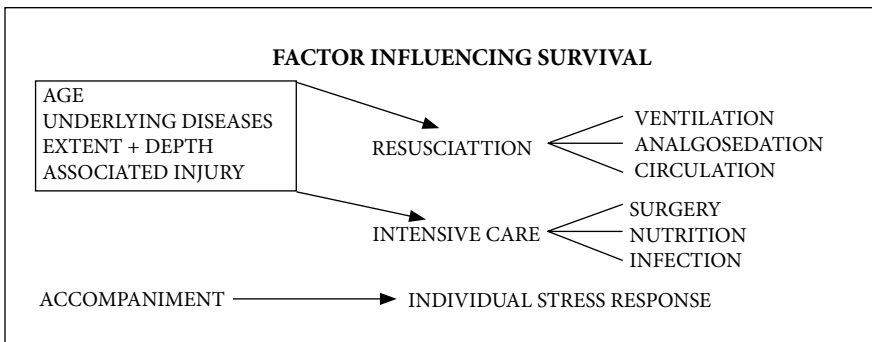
FACTOR INFLUENCING SURVIVAL

AGE
UNDERLYING DISEASES
EXTENT + DEPTH
ASSOCIATED INJURY

RESUSCIATTION

VENTILATION
ANALGOSEDATION
CIRCULATION

INTENSIVE CARE

SURGERY
NUTRITION
INFECTION

ACCOMPANIMENT

INDIVIDUAL STRESS RESPONSE